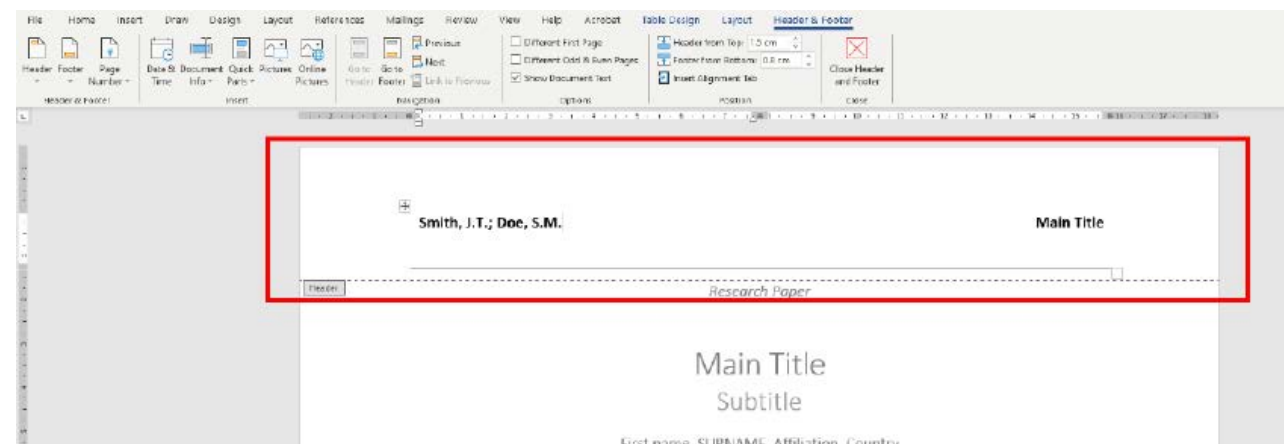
File Home Insert Draw Design Layout References Mailings Review View Help Acrobat Table Design Layout Header & Footer

Header Footer Page Number
Header & Footer

Date & Time Document Info Quick Parts Pictures Online Pictures
Insert

Go to Header Go to Footer Previous Next Link to Previous
Navigation

Different First Page
Different Odd & Even Pages
Show Document Text
Options

Header from Top: 1.5 cm
Footer from Bottom: 0.8 cm
Insert Alignment Tab
Position

Close Header and Footer
Close

Smith, J.T.; Doe, S.M.

Main Title

Header

Research Paper

Main Title

Subtitle

First name SURNAME Affiliation Country